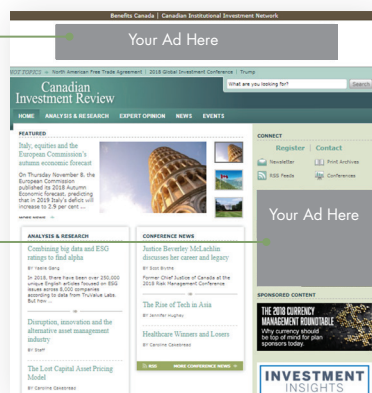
Benefits Canada | Canadian Institutional Investment Network

Your Ad Here

HOT TOPICS » North American Free Trade Agreement | 2018 Global Investment Conference | Trump

Canadian Investment Review

What are you looking for?

Search

HOME ANALYSIS & RESEARCH EXPERT OPINION NEWS EVENTS

FEATURED

Italy, equities and the European Commission's autumn economic forecast

On Thursday November 8, the European Commission published its 2018 Autumn Economic forecast, predicting that in 2019 Italy's deficit will increase to 2.9 per cent ...

CONNECT

Register | Contact

Newsletter

Print Archives

RSS Feeds

Conferences

Your Ad Here

ANALYSIS & RESEARCH

Combining big data and ESG ratings to find alpha

BY Yaelle Gang

In 2018, there have been over 250,000 unique English articles focused on ESG issues across 8,000 companies according to data from Truvalue Labs. But how ...

Disruption, innovation and the alternative asset management industry

BY Staff

The Lost Capital Asset Pricing Model

BY Caroline Cakebread

CONFERENCE NEWS

Justice Beverley McLachlin discusses her career and legacy

BY Scot Blythe

Former Chief Justice of Canada at the 2018 Risk Management Conference

The Rise of Tech in Asia

BY Jennifer Hughes

Healthcare Winners and Losers

BY Caroline Cakebread

RSS

MORE CONFERENCE NEWS

SPONSORED CONTENT

THE 2018 CURRENCY MANAGEMENT ROUNDTABLE

Why currency should be top of mind for plan sponsors today.

INVESTMENT INSIGHTS